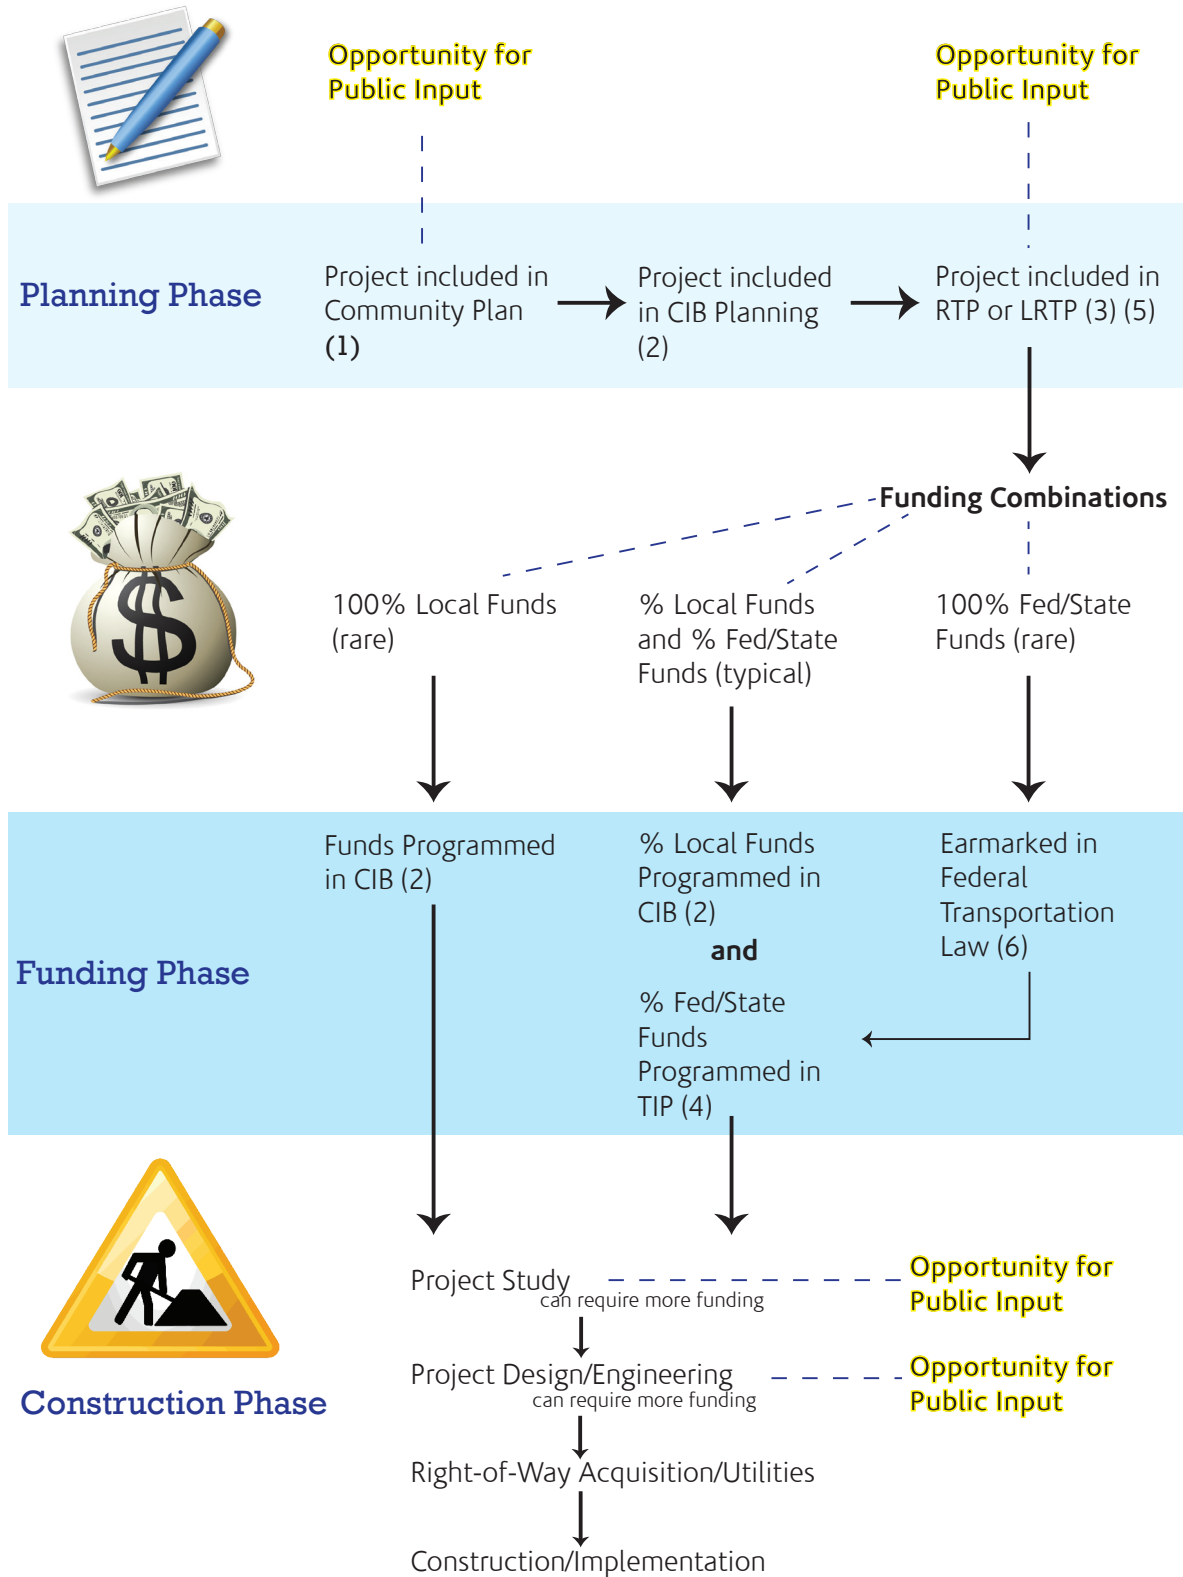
Opportunity for Public Input

Opportunity for Public Input

Planning Phase

Project included in Community Plan (1)

Project included in CIB Planning (2)

Project included in RTP or LRTP (3) (5)

Funding Combinations

100% Local Funds (rare)

% Local Funds and % Fed/State Funds (typical)

100% Fed/State Funds (rare)

Funding Phase

Funds Programmed in CIB (2)

% Local Funds Programmed in CIB (2)

and

% Fed/State Funds Programmed in TIP (4)

Earmarked in Federal Transportation Law (6)

Construction Phase

Project Study
can require more funding

Opportunity for Public Input

Project Design/Engineering
can require more funding

Opportunity for Public Input

Right-of-Way Acquisition/Utilities

Construction/Implementation